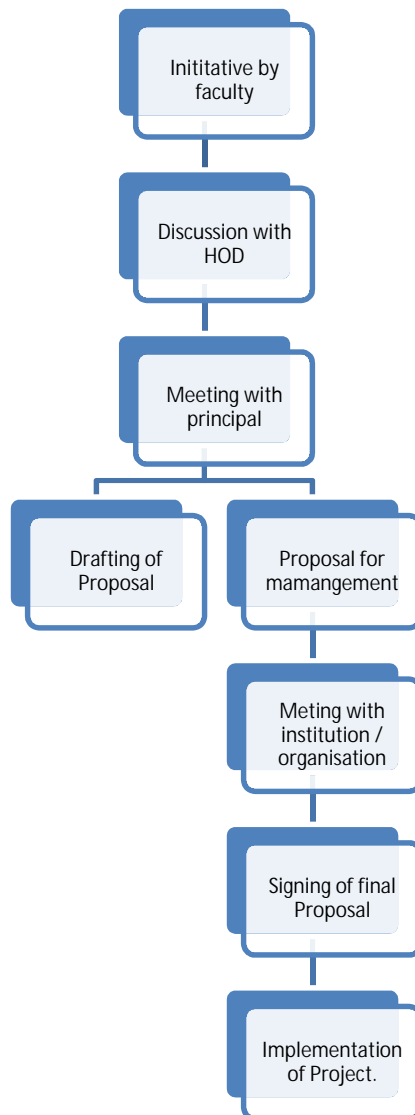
Inititative by faculty

Discussion with HOD

Meeting with principal

Drafting of Proposal

Proposal for mamangement

Meting with institution / organisation

Signing of final Proposal

Implementation of Project.